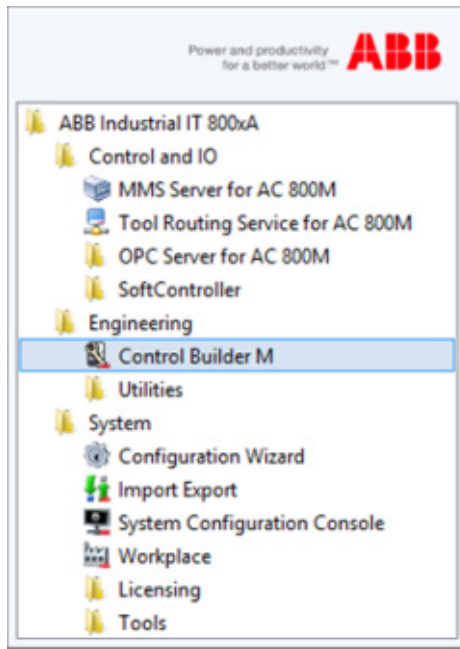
Power and productivity for a better world™ ABB

ABB Industrial IT 800xA
Control and IO
MMS Server for AC 800M
Tool Routing Service for AC 800M
OPC Server for AC 800M
SoftController
Engineering
Control Builder M
Utilities
System
Configuration Wizard
Import Export
System Configuration Console
Workplace
Licensing
Tools